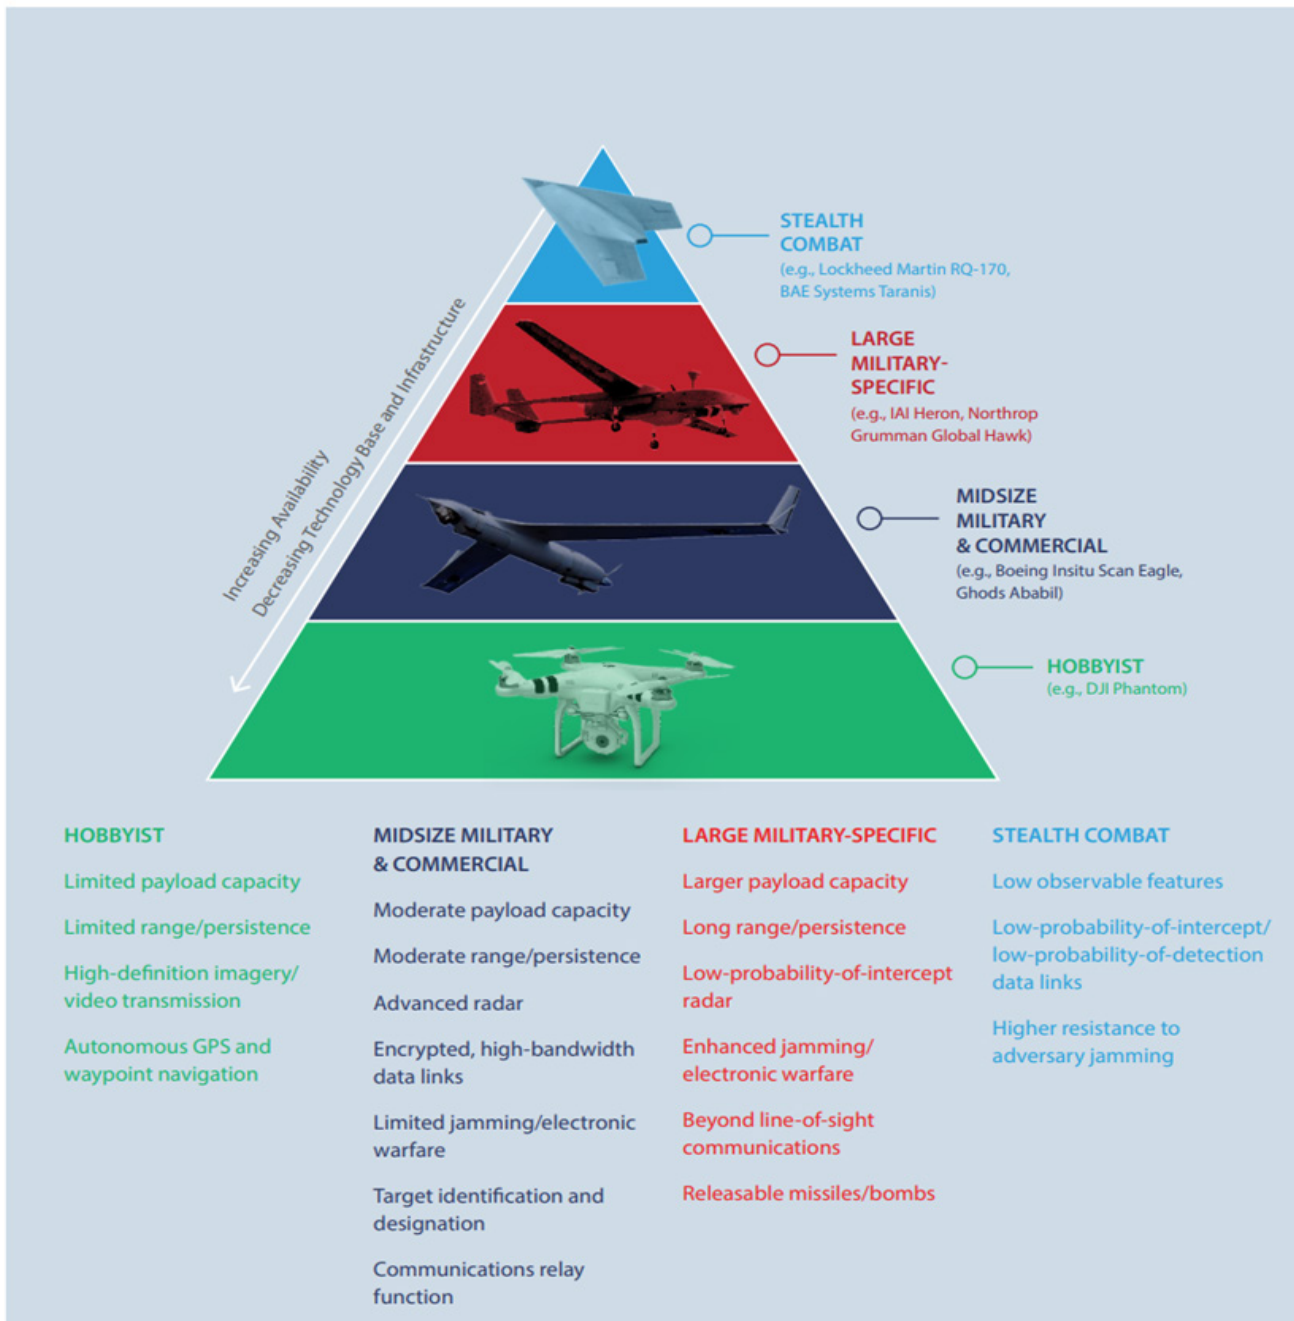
STEALTH COMBAT
(e.g., Lockheed Martin RQ-170, BAE Systems Taranis)

LARGE MILITARY-SPECIFIC
(e.g., IAI Heron, Northrop Grumman Global Hawk)

MIDSIZE MILITARY & COMMERCIAL
(e.g., Boeing Insitu Scan Eagle, Ghods Ababil)

HOBBYIST
(e.g., DJI Phantom)

Increasing Availability
Decreasing Technology Base and Infrastructure

HOBBYIST

Limited payload capacity

Limited range/persistence

High-definition imagery/ video transmission

Autonomous GPS and waypoint navigation

MIDSIZE MILITARY & COMMERCIAL

Moderate payload capacity

Moderate range/persistence

Advanced radar

Encrypted, high-bandwidth data links

Limited jamming/electronic warfare

Target identification and designation

Communications relay function

LARGE MILITARY-SPECIFIC

Larger payload capacity

Long range/persistence

Low-probability-of-intercept radar

Enhanced jamming/ electronic warfare

Beyond line-of-sight communications

Releasable missiles/bombs

STEALTH COMBAT

Low observable features

Low-probability-of-intercept/ low-probability-of-detection data links

Higher resistance to adversary jamming